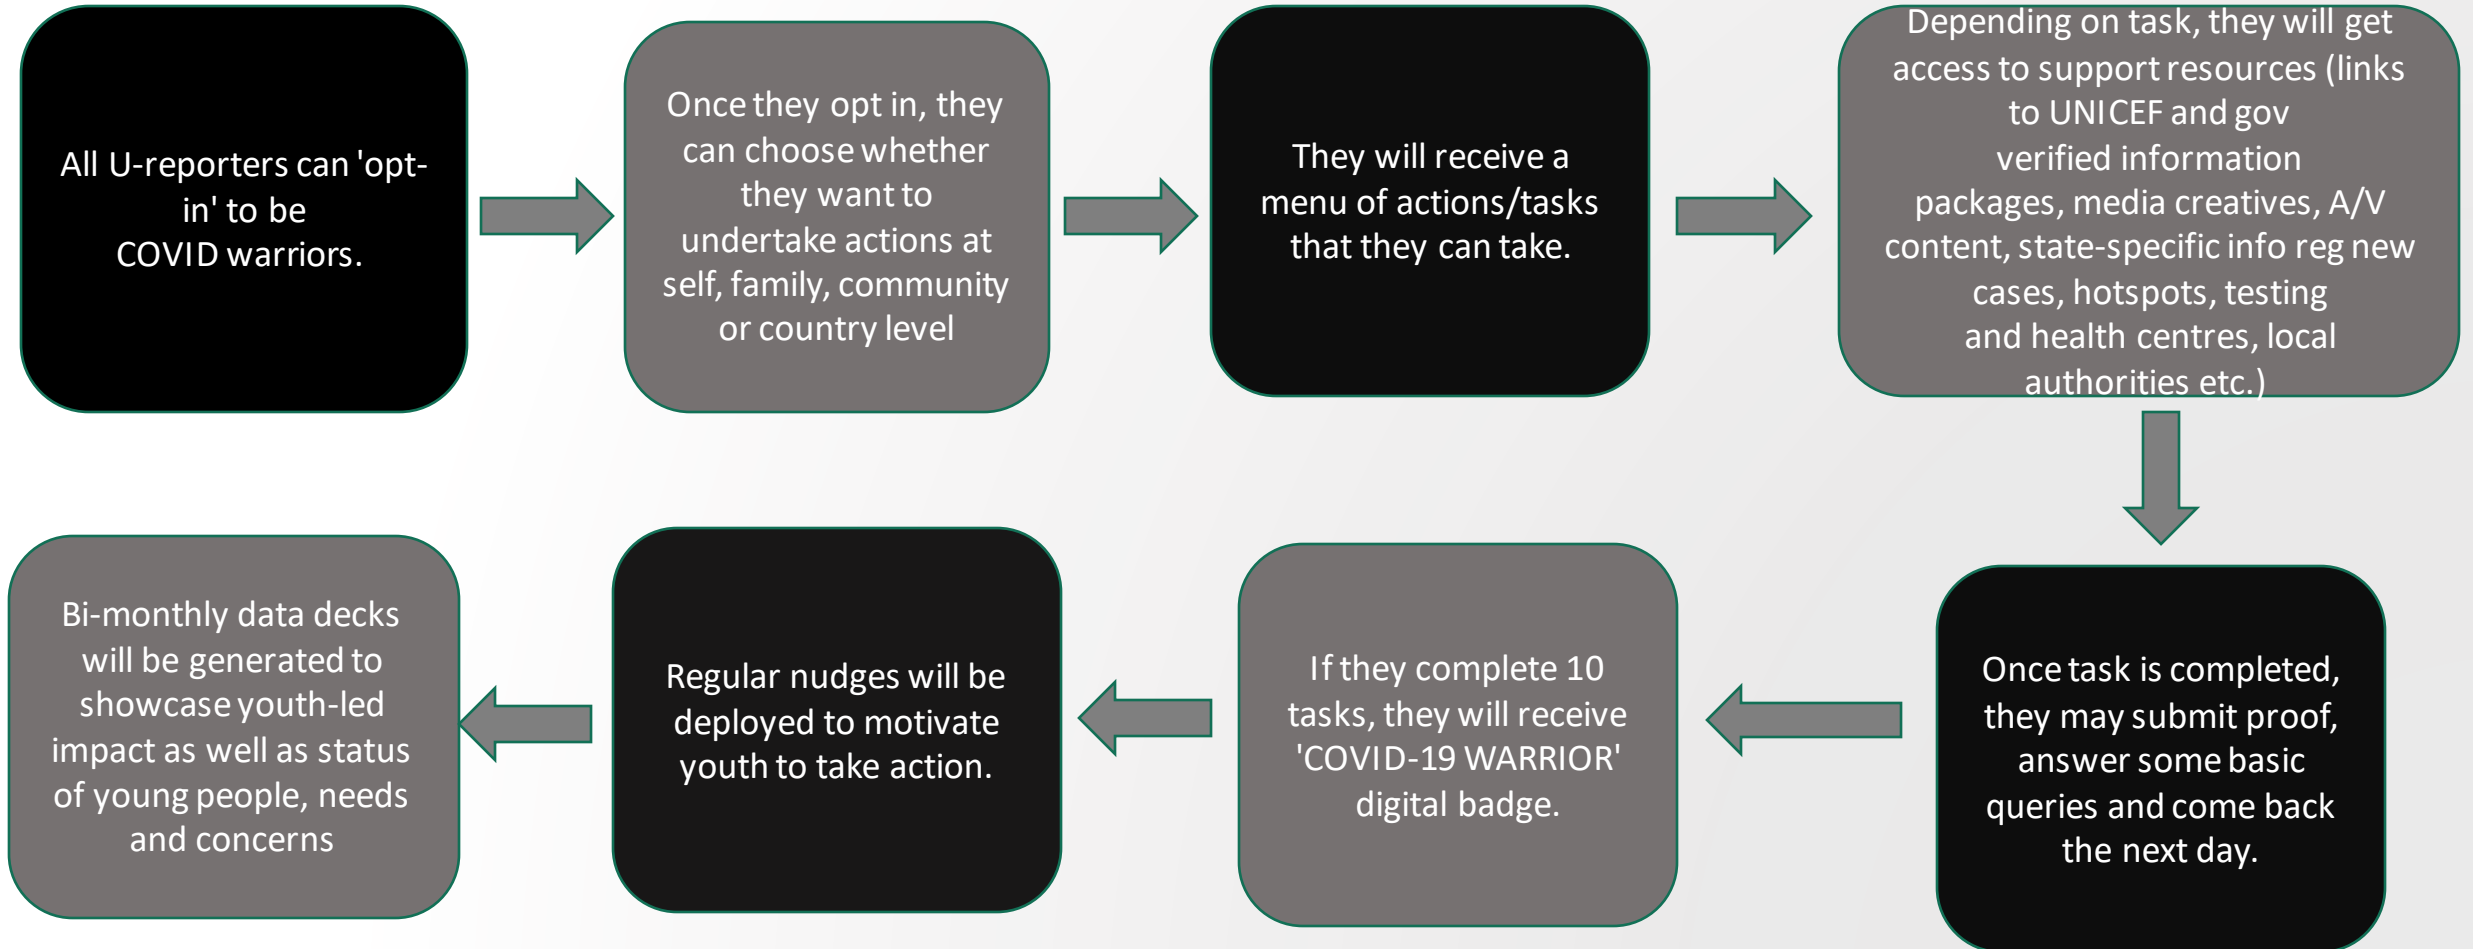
All U-reporters can 'opt-in' to be COVID warriors.

Once they opt in, they can choose whether they want to undertake actions at self, family, community or country level

They will receive a menu of actions/tasks that they can take.

Depending on task, they will get access to support resources (links to UNICEF and gov verified information packages, media creatives, A/V content, state-specific info reg new cases, hotspots, testing and health centres, local authorities etc.)

Once task is completed, they may submit proof, answer some basic queries and come back the next day.

If they complete 10 tasks, they will receive 'COVID-19 WARRIOR' digital badge.

Regular nudges will be deployed to motivate youth to take action.

Bi-monthly data decks will be generated to showcase youth-led impact as well as status of young people, needs and concerns